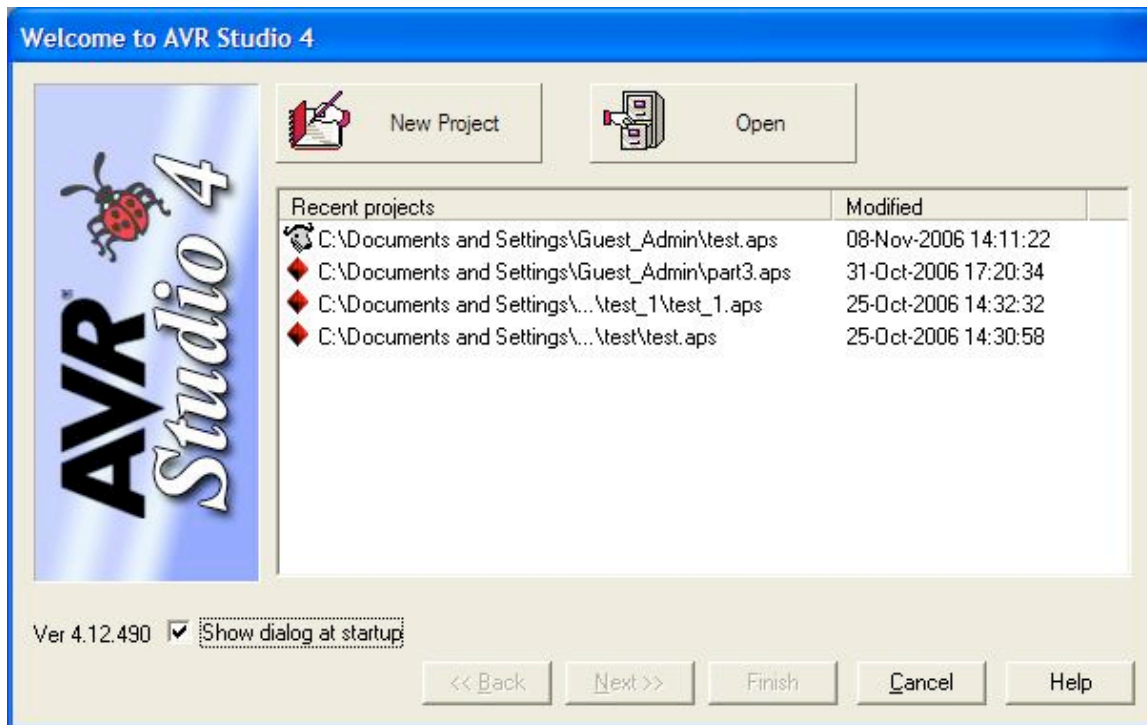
Welcome to AVR Studio 4

AVR Studio 4

New Project

Open

| Recent projects | Modified |
|---|---|
| C:\Documents and Settings\Guest_Admin\test.aps | 08-Nov-2006 14:11:22 |
| C:\Documents and Settings\Guest_Admin\part3.aps | 31-Oct-2006 17:20:34 |
| C:\Documents and Settings\...\test_1\test_1.aps | 25-Oct-2006 14:32:32 |
| C:\Documents and Settings\...\test\test.aps | 25-Oct-2006 14:30:58 |

Ver 4.12.490 Show dialog at startup

<< Back Next >> Finish Cancel Help